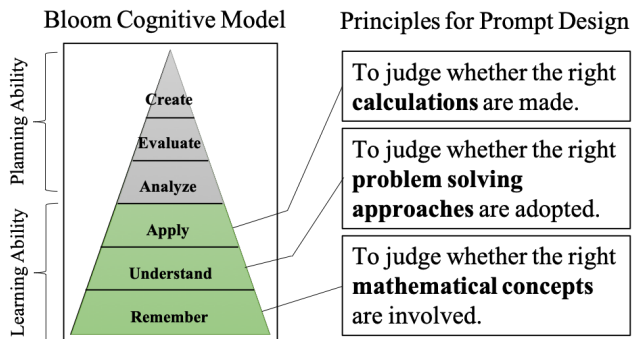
Bloom Cognitive Model

Planning Ability

Learning Ability

Create

Evaluate

Analyze

Apply

Understand

Remember

Principles for Prompt Design

To judge whether the right **calculations** are made.

To judge whether the right **problem solving approaches** are adopted.

To judge whether the right **mathematical concepts** are involved.